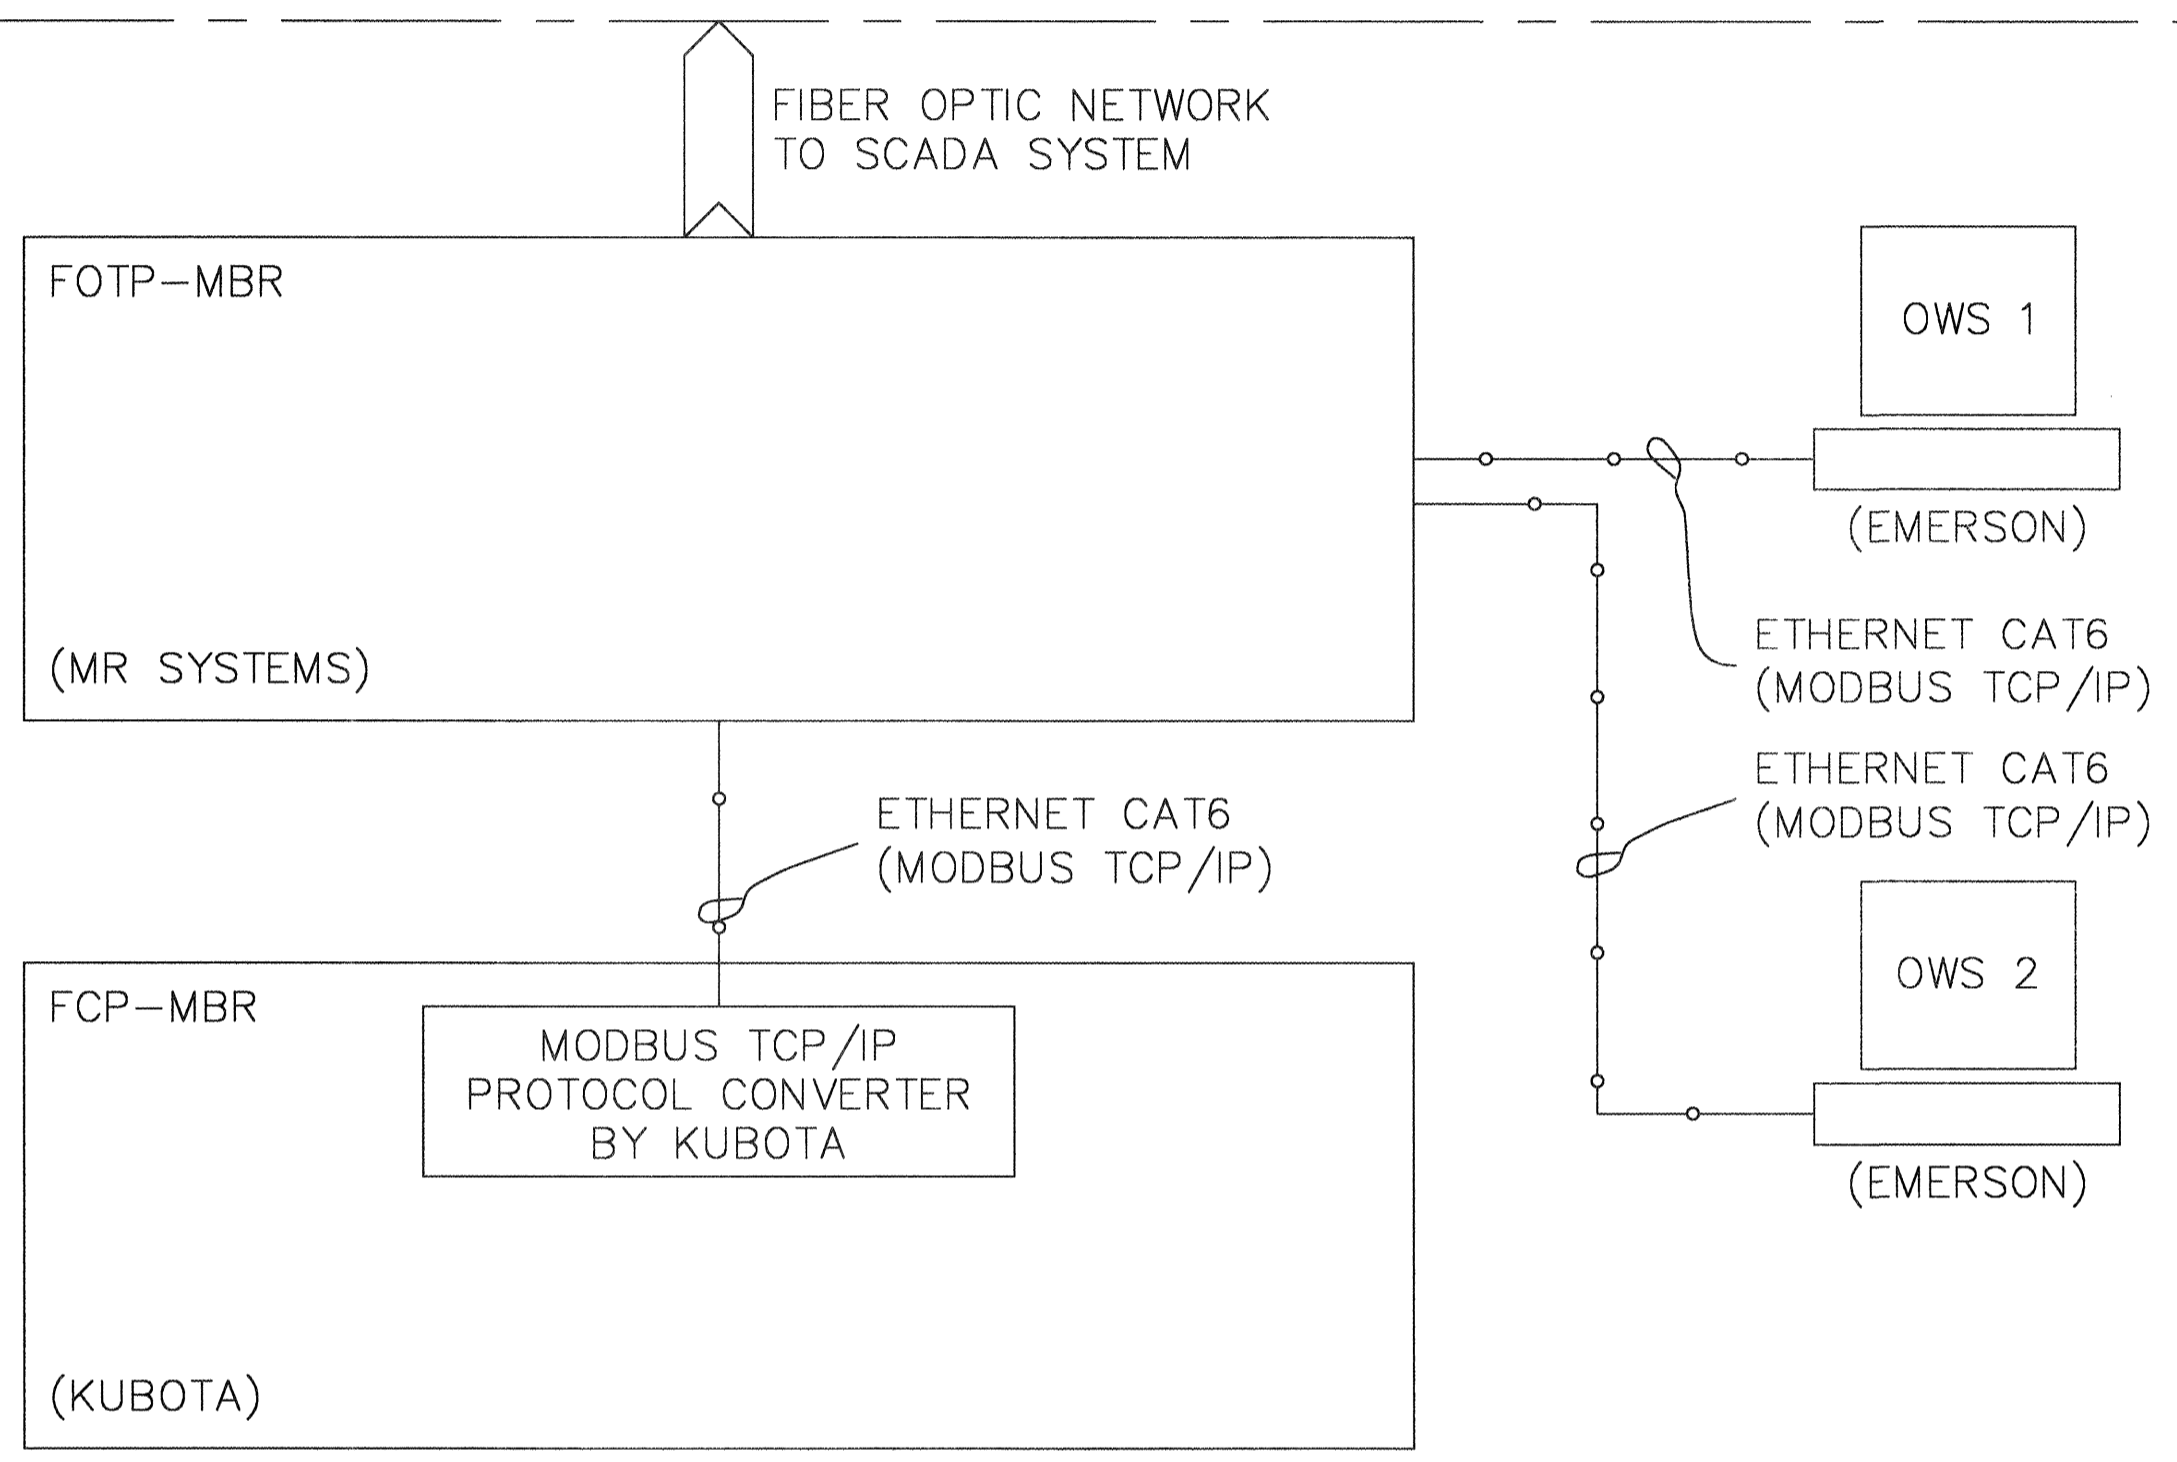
FIBER OPTIC NETWORK TO SCADA SYSTEM

FOTP–MBR

(MR SYSTEMS)

OWS 1

(EMERSON)

ETHERNET CAT6 (MODBUS TCP/IP)

ETHERNET CAT6 (MODBUS TCP/IP)

ETHERNET CAT6 (MODBUS TCP/IP)

FCP–MBR

MODBUS TCP/IP PROTOCOL CONVERTER BY KUBOTA

(KUBOTA)

OWS 2

(EMERSON)